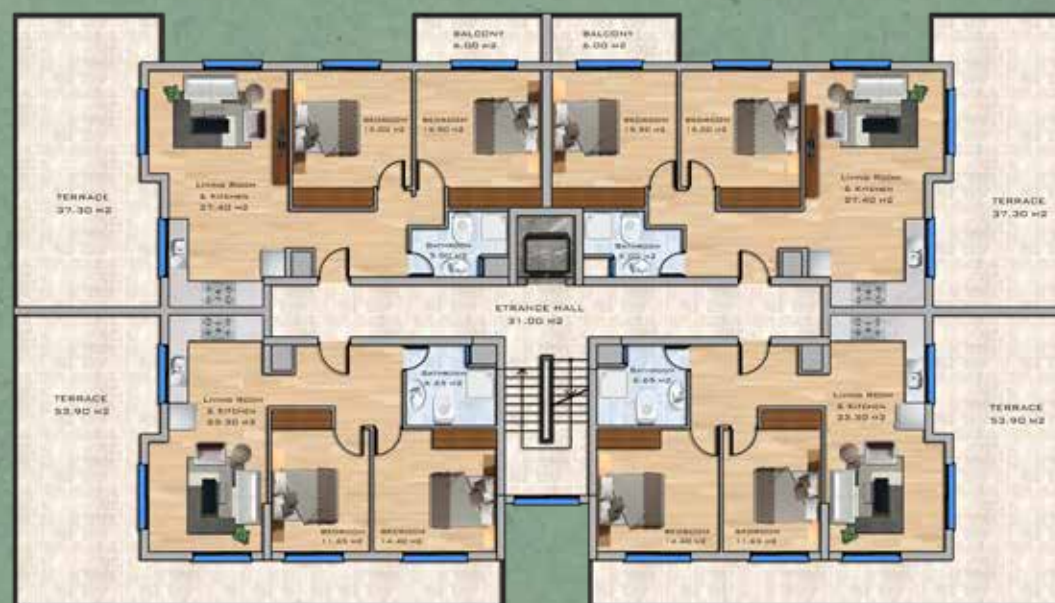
BALCONY
6.00 m2

BALCONY
6.00 m2

TERRACE
37.30 m2

BEDROOM
15.00 m2

BEDROOM
15.50 m2

BEDROOM
15.50 m2

BEDROOM
15.00 m2

TERRACE
37.30 m2

LIVING ROOM
& KITCHEN
27.40 m2

LIVING ROOM
& KITCHEN
27.40 m2

BATHROOM
5.00 m2

BATHROOM
5.00 m2

ETRANCE HALL
31.00 m2

TERRACE
53.90 m2

LIVING ROOM
& KITCHEN
23.30 m2

BATHROOM
6.65 m2

BATHROOM
6.65 m2

LIVING ROOM
& KITCHEN
23.30 m2

TERRACE
53.90 m2

BEDROOM
11.65 m2

BEDROOM
14.40 m2

BEDROOM
14.40 m2

BEDROOM
11.65 m2